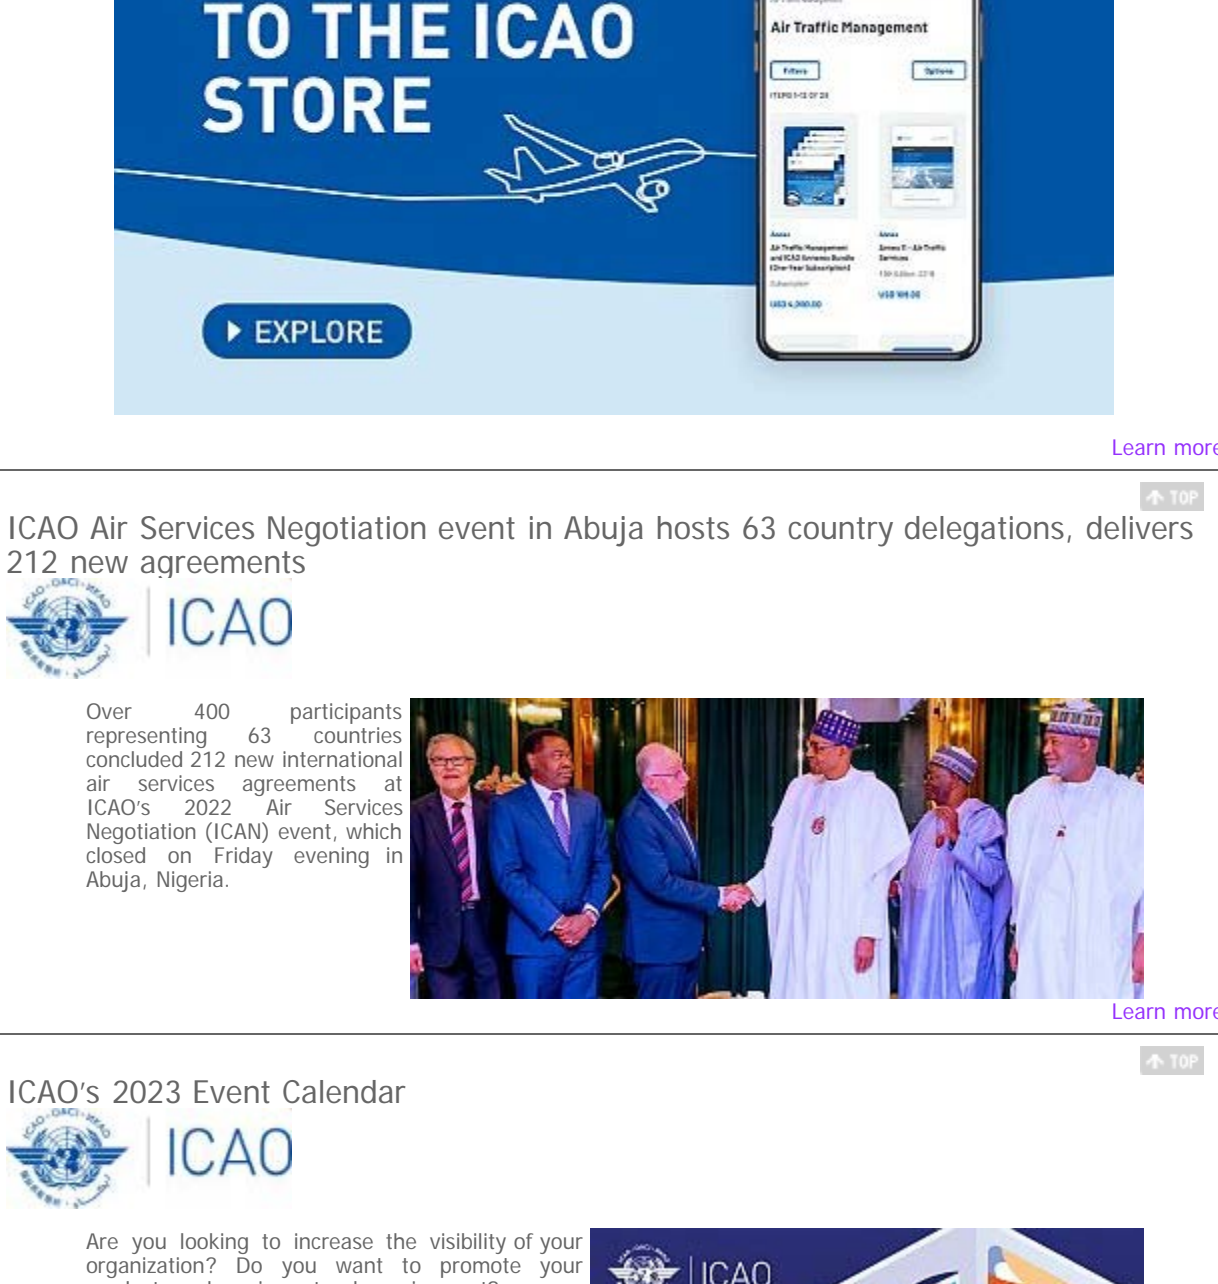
TO THE ICAO STORE

Air Traffic Management

Filters

Options

EXPLORE

Learn more

TOP

ICAO Air Services Negotiation event in Abuja hosts 63 country delegations, delivers 212 new agreements

ICAO

Over 400 participants representing 63 countries concluded 212 new international air services agreements at ICAO's 2022 Air Services Negotiation (ICAN) event, which closed on Friday evening in Abuja, Nigeria.

Learn more

TOP

ICAO's 2023 Event Calendar

ICAO

Are you looking to increase the visibility of your organization? Do you want to promote your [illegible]

ICAO